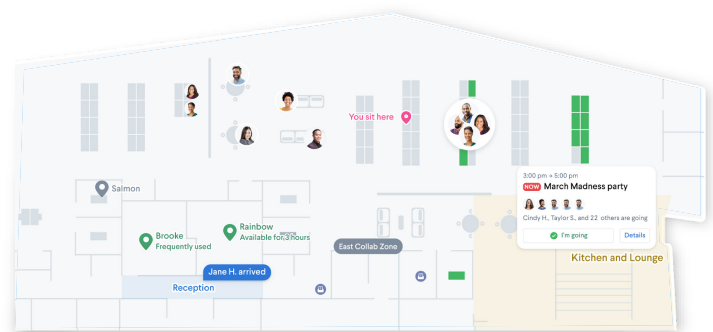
You sit here

Salmon

Brooke
Frequently used

Rainbow
Available for 3 hours

East Collab Zone

Jane H. arrived

Reception

3:00 pm – 5:00 pm
NOW March Madness party
Cindy H., Taylor S., and 22 others are going
I'm going
Details

Kitchen and Lounge